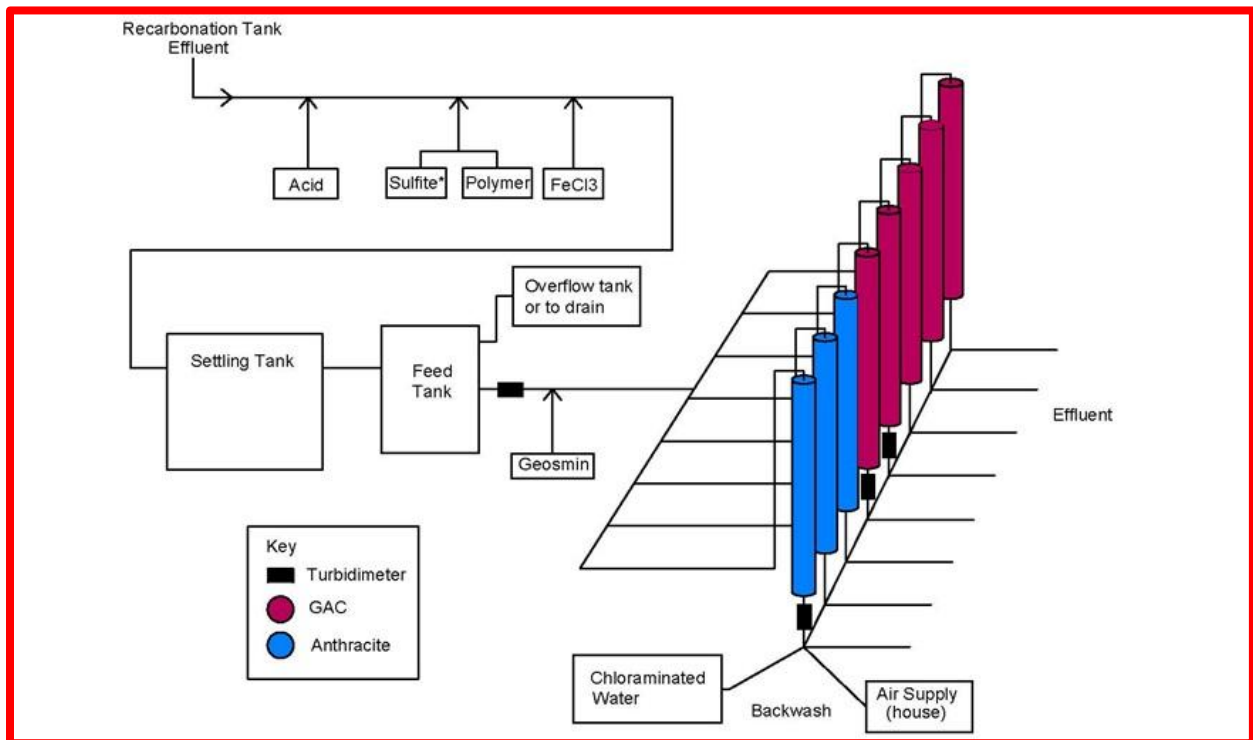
Recarbonation Tank Effluent

Acid

Sulfite*

Polymer

FeCl3

Overflow tank or to drain

Settling Tank

Feed Tank

Geosmin

Effluent

Key
Turbidimeter
GAC
Anthracite

Chloraminated Water

Backwash

Air Supply (house)